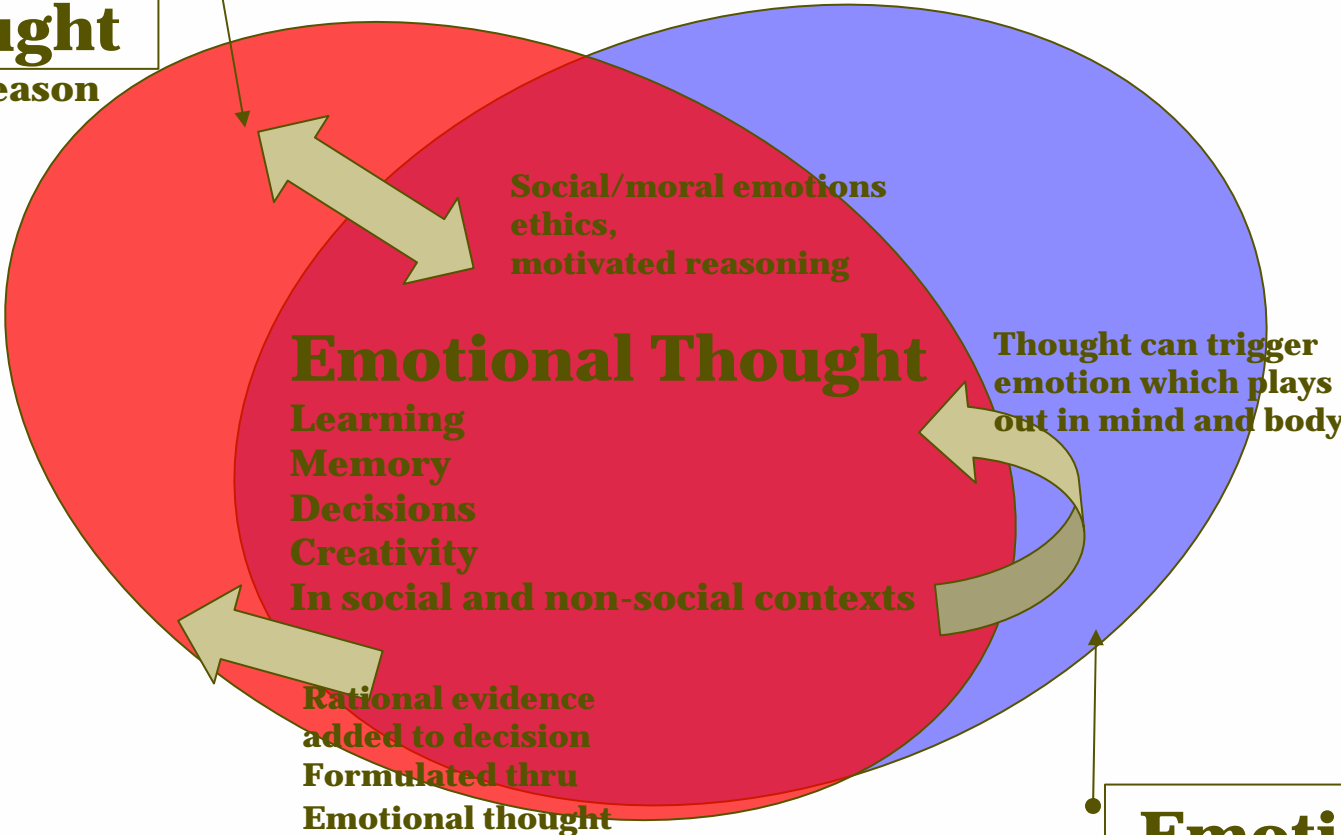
ught
eason

Social/moral emotions
ethics,
motivated reasoning

Emotional Thought
Learning
Memory
Decisions
Creativity
In social and non-social contexts

Thought can trigger emotion which plays out in mind and body

Rational evidence added to decision Formulated thru Emotional thought

Emoti